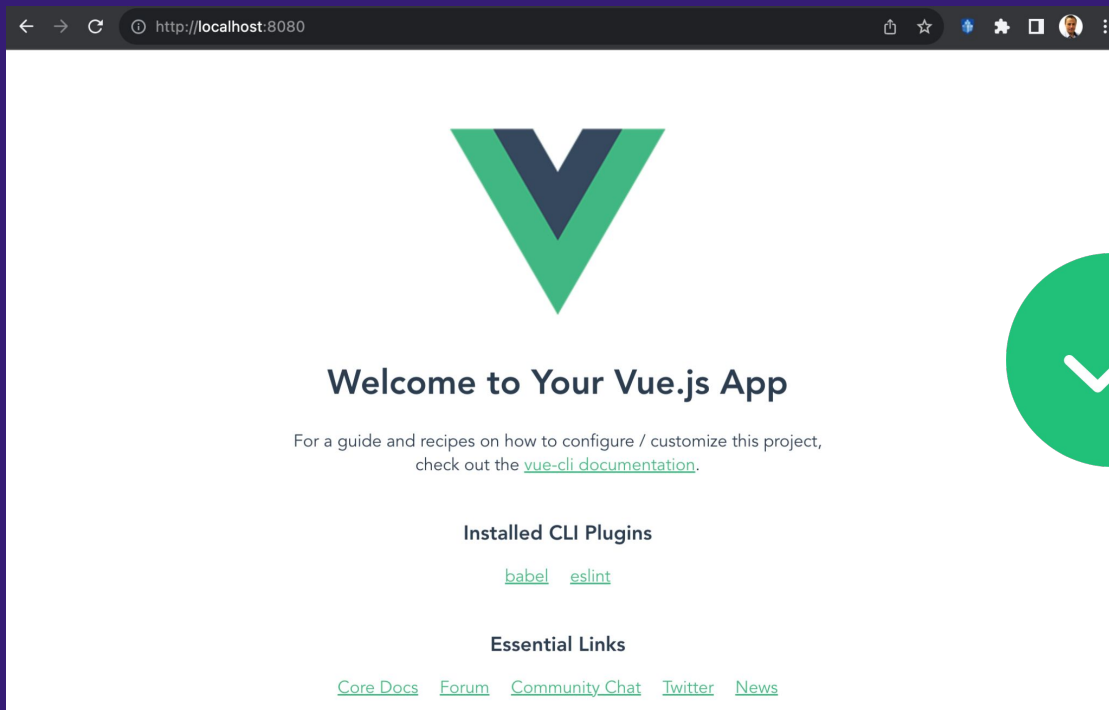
http://localhost:8080

Welcome to Your Vue.js App

For a guide and recipes on how to configure / customize this project, check out the vue-cli documentation.

Installed CLI Plugins

babel eslint

Essential Links

Core Docs Forum Community Chat Twitter News